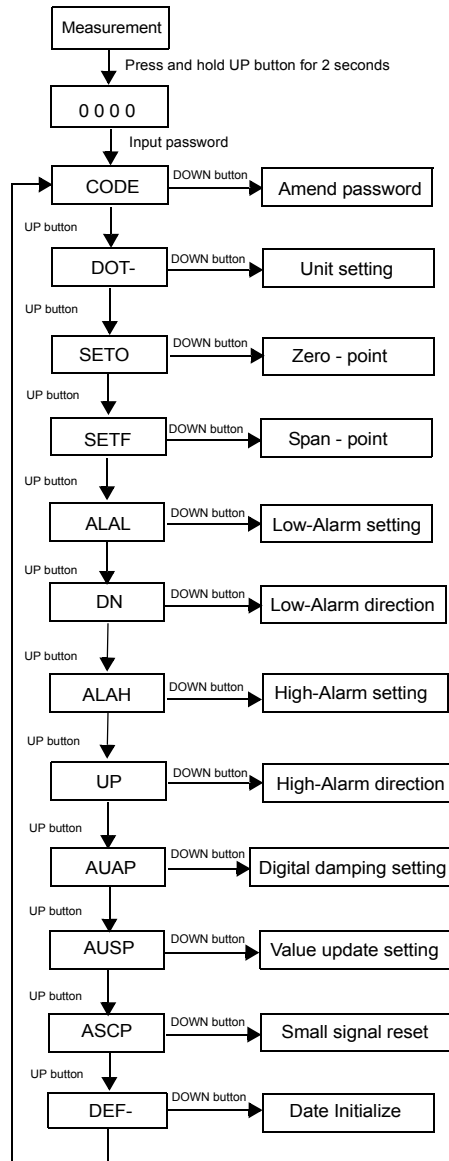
Measurement

Press and hold UP button for 2 seconds

0 0 0 0

Input password

CODE

DOWN button

Amend password

UP button

DOT-

DOWN button

Unit setting

UP button

SETO

DOWN button

Zero - point

UP button

SETF

DOWN button

Span - point

UP button

ALAL

DOWN button

Low-Alarm setting

UP button

DN

DOWN button

Low-Alarm direction

UP button

ALAH

DOWN button

High-Alarm setting

UP button

UP

DOWN button

High-Alarm direction

UP button

AUAP

DOWN button

Digital damping setting

UP button

AUSP

DOWN button

Value update setting

UP button

ASCP

DOWN button

Small signal reset

UP button

DEF-

DOWN button

Date Initialize